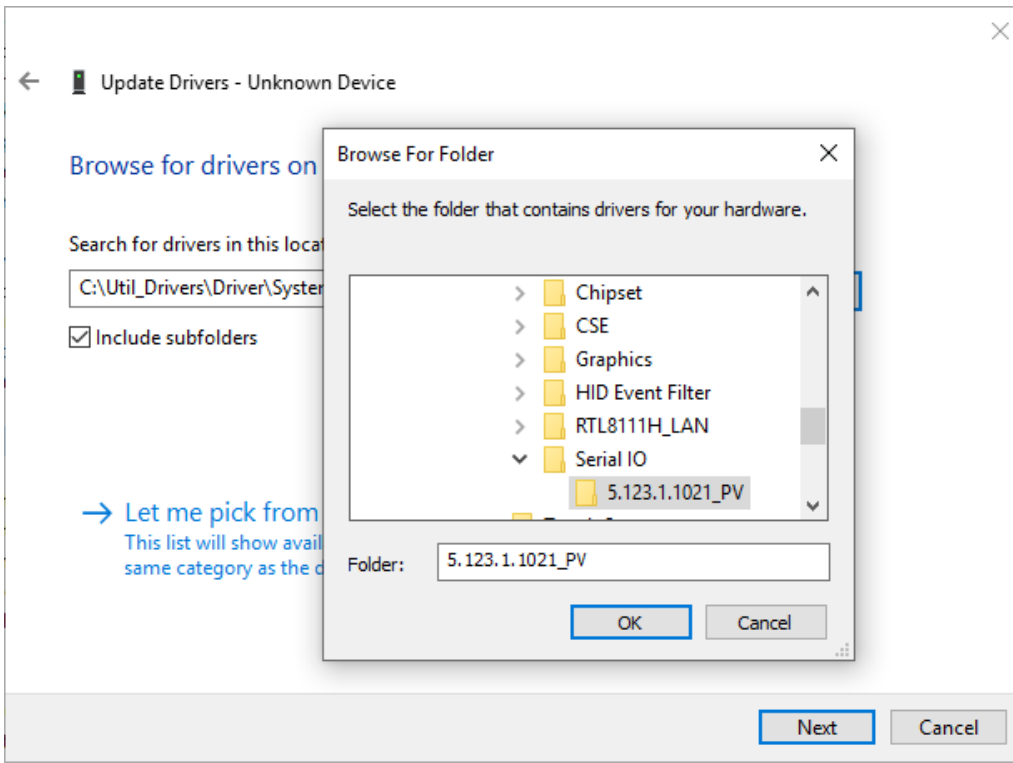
Update Drivers - Unknown Device

Browse for drivers on

Search for drivers in this locat

C:\Util_Drivers\Driver\Syster

☑ Include subfolders

→ Let me pick from
This list will show avail
same category as the d

Browse For Folder

Select the folder that contains drivers for your hardware.

Chipset
CSE
Graphics
HID Event Filter
RTL8111H_LAN
Serial IO
5.123.1.1021_PV

Folder: 5.123.1.1021_PV

OK
Cancel

Next
Cancel